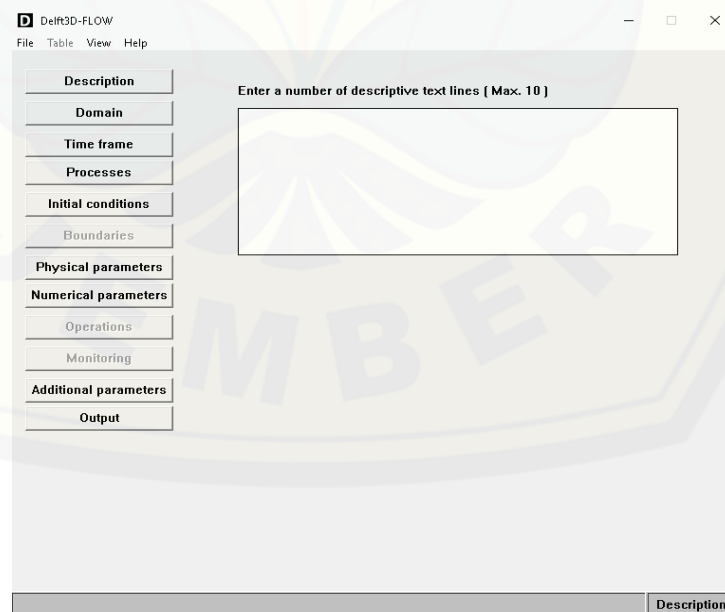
D Delft3D-FLOW

File Table View Help

Description
Domain
Time frame
Processes
Initial conditions
Boundaries
Physical parameters
Numerical parameters
Operations
Monitoring
Additional parameters
Output

Enter a number of descriptive text lines ( Max. 10 )

Description